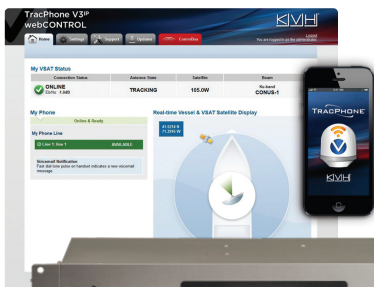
TracPhone V3IP
webCONTROL

KVH

Logout
You are logged in as the administrator

Home
Settings
Support
Updates
Connection

My VSAT Status

| Connection Status | Antenna State | Satellite | Beam |
|---|---|---|---|
| ONLINE | TRACKING | 105.0W | Ku-band CONUS-1 |

My Phone

Online & Ready

My Phone Line

Line 1: Ext 1 AVAILABLE

Voicemail Notification:
Fast dial tone pulse on handset indicates a new voicemail message.

Real-time Vessel & VSAT Satellite Display

TRACPHONE

KVH